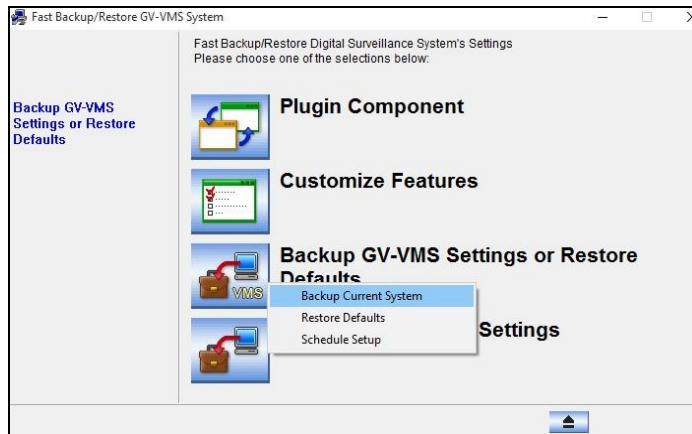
Fast Backup/Restore GV-VMS System

Fast Backup/Restore Digital Surveillance System's Settings
Please choose one of the selections below:

Backup GV-VMS Settings or Restore Defaults

Plugin Component

Customize Features

Backup GV-VMS Settings or Restore Defaults

VMS

Backup Current System
Restore Defaults
Schedule Setup

Settings